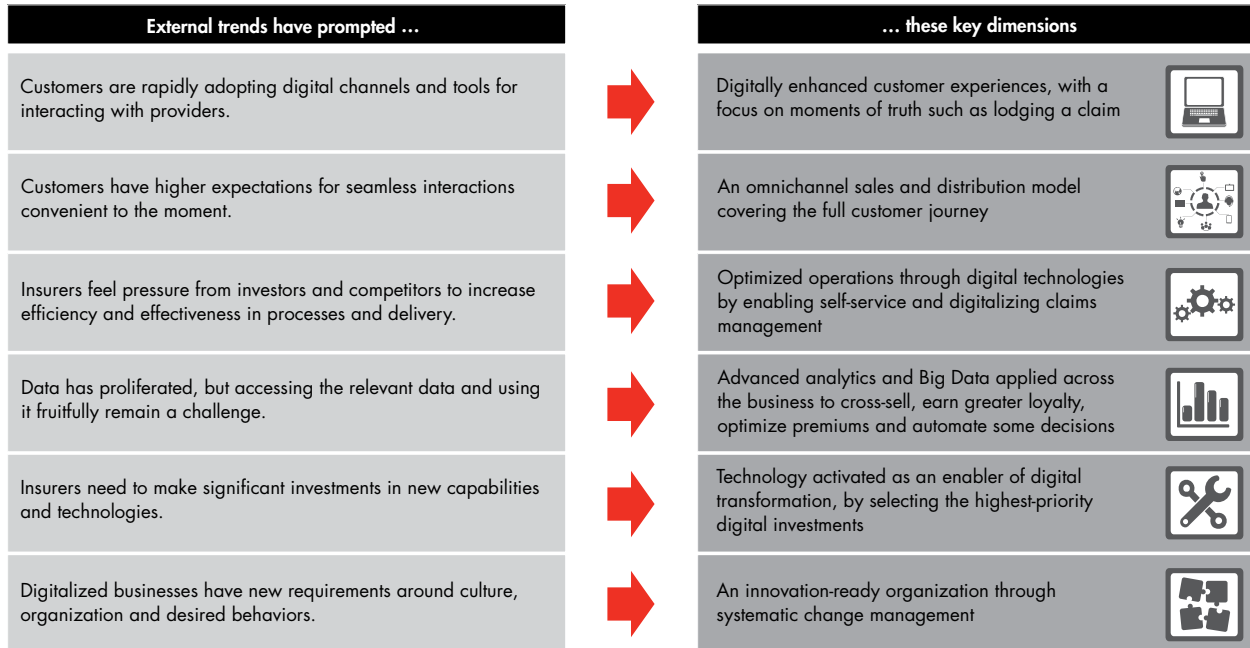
External trends have prompted ...

Customers are rapidly adopting digital channels and tools for interacting with providers.

Customers have higher expectations for seamless interactions convenient to the moment.

Insurers feel pressure from investors and competitors to increase efficiency and effectiveness in processes and delivery.

Data has proliferated, but accessing the relevant data and using it fruitfully remain a challenge.

Insurers need to make significant investments in new capabilities and technologies.

Digitalized businesses have new requirements around culture, organization and desired behaviors.

... these key dimensions

Digitally enhanced customer experiences, with a focus on moments of truth such as lodging a claim

An omnichannel sales and distribution model covering the full customer journey

Optimized operations through digital technologies by enabling self-service and digitalizing claims management

Advanced analytics and Big Data applied across the business to cross-sell, earn greater loyalty, optimize premiums and automate some decisions

Technology activated as an enabler of digital transformation, by selecting the highest-priority digital investments

An innovation-ready organization through systematic change management